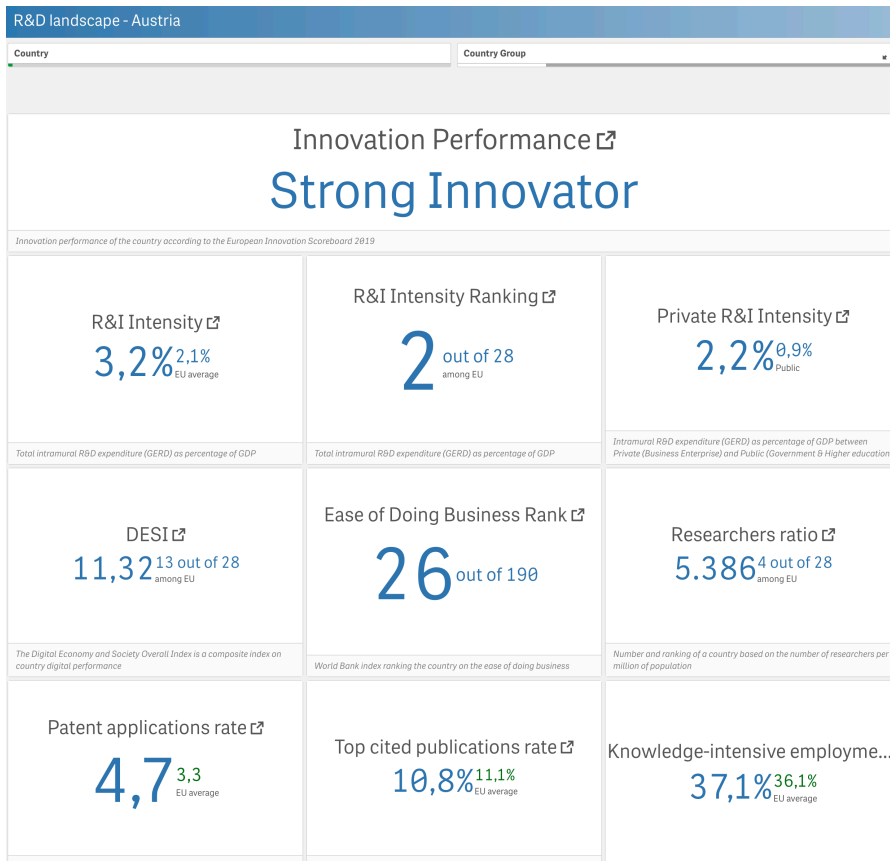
R&D landscape - Austria

Country

Country Group

Innovation Performance

Strong Innovator

Innovation performance of the country according to the European Innovation Scoreboard 2019

R&I Intensity

3,2% 2,1% EU average

Total intramural R&D expenditure (GERD) as percentage of GDP

R&I Intensity Ranking

2 out of 28 among EU

Total intramural R&D expenditure (GERD) as percentage of GDP

Private R&I Intensity

2,2% 0,9% Public

Intramural R&D expenditure (GERD) as percentage of GDP between Private (Business Enterprise) and Public (Government & Higher education

DESI

11,32 13 out of 28 among EU

The Digital Economy and Society Overall Index is a composite index on country digital performance

Ease of Doing Business Rank

26 out of 190

World Bank index ranking the country on the ease of doing business

Researchers ratio

5.386 4 out of 28 among EU

Number and ranking of a country based on the number of researchers per million of population

Patent applications rate

4,7 3,3 EU average

Top cited publications rate

10,8% 11,1% EU average

Knowledge-intensive employme...

37,1% 36,1% EU average